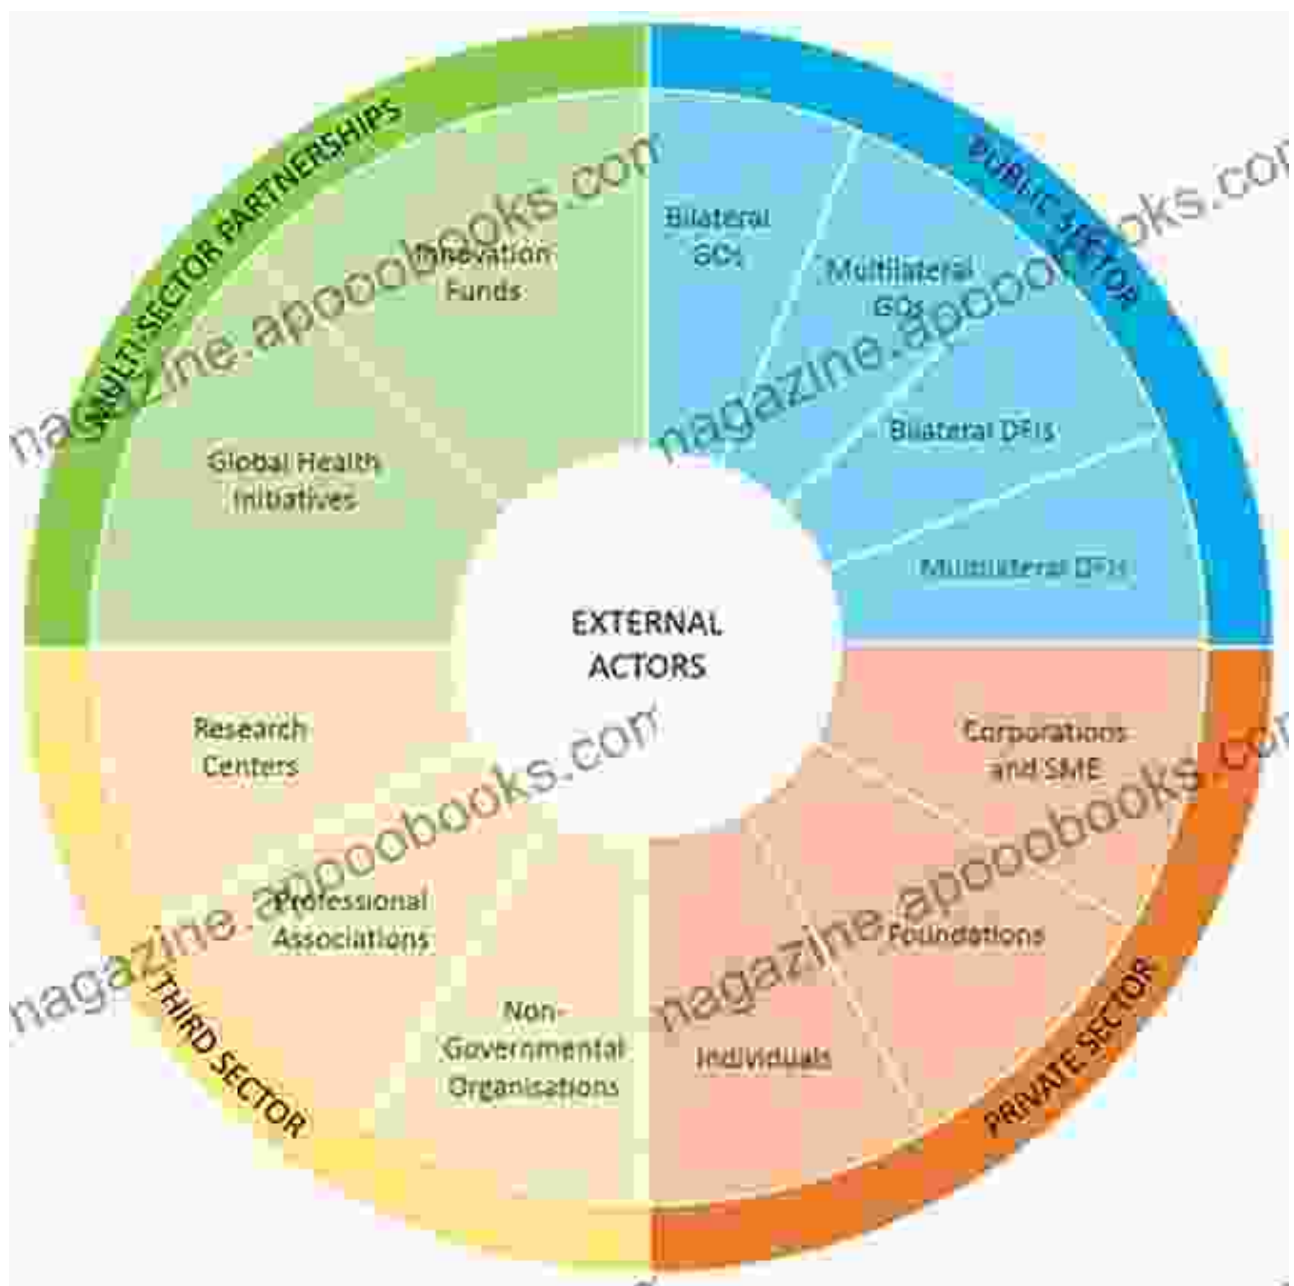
MULTI-SECTOR PARTNERSHIPS

Innovation Funds

Global Health Initiatives

PUBLIC SECTOR

Bilateral GOs

Multilateral GOs

Bilateral DFIs

Multilateral DFIs

EXTERNAL ACTORS

Research Centers

Professional Associations

Non-Governmental Organisations

THIRD SECTOR

Corporations and SME

Foundations

Individuals

PRIVATE SECTOR

magazine.apoobooks.com

magazine.apoobooks.com

magazine.apoobooks.com

magazine.apoobooks.com